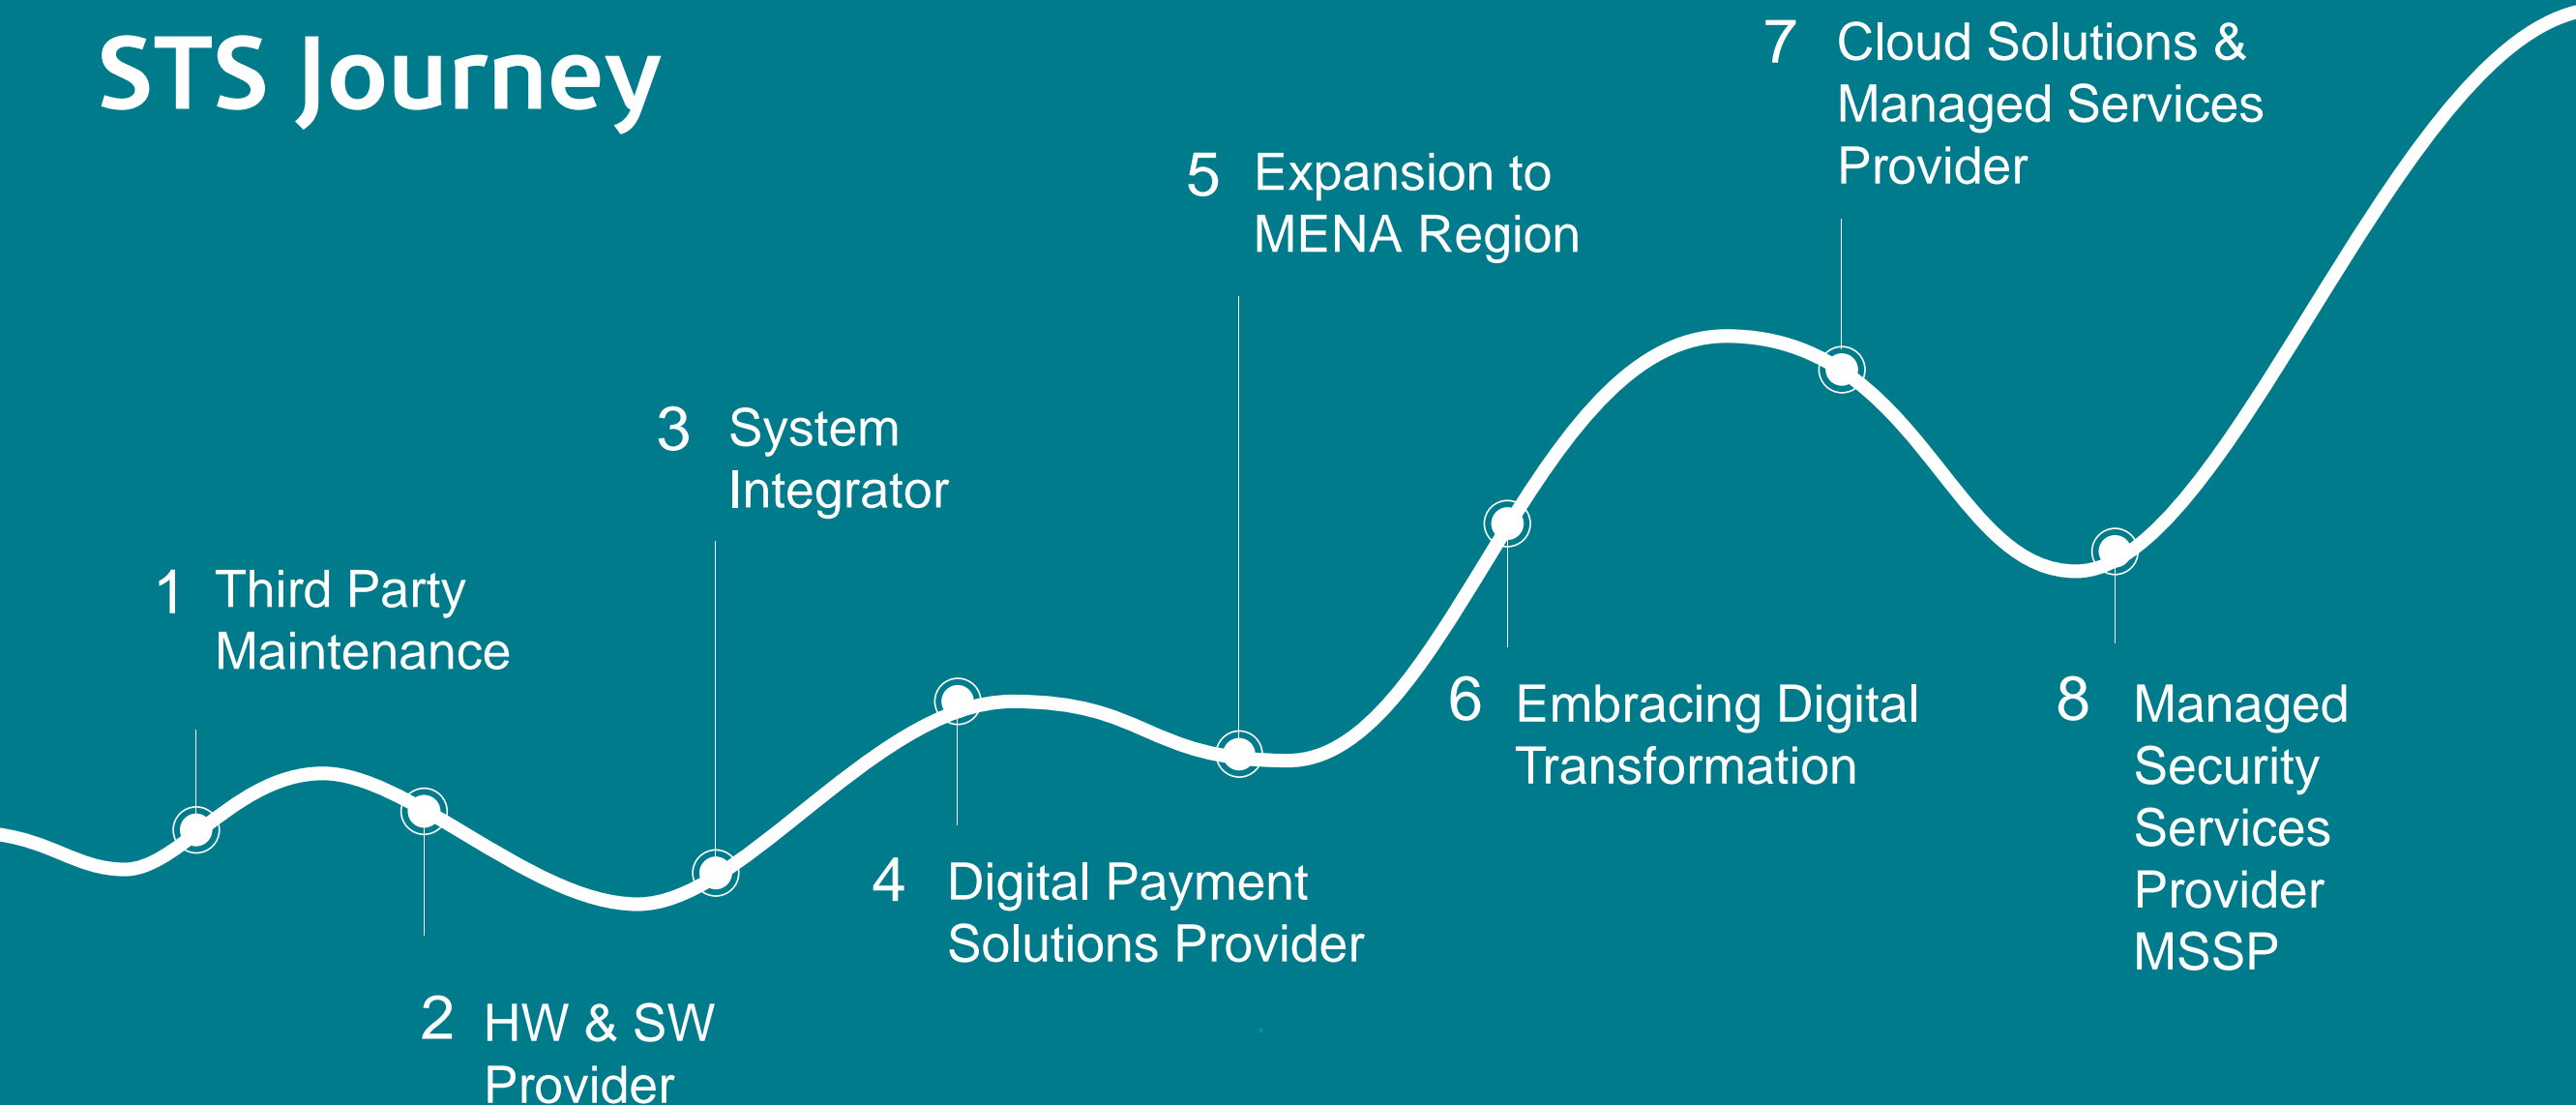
STS Journey

1 Third Party Maintenance

2 HW & SW Provider

3 System Integrator

4 Digital Payment Solutions Provider

5 Expansion to MENA Region

6 Embracing Digital Transformation

7 Cloud Solutions & Managed Services Provider

8 Managed Security Services Provider MSSP